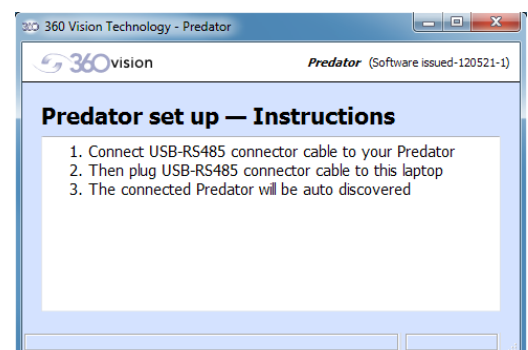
360 Vision Technology - Predator

360vision

Predator (Software issued-120521-1)

Predator set up — Instructions

1. Connect USB-RS485 connector cable to your Predator
2. Then plug USB-RS485 connector cable to this laptop
3. The connected Predator will be auto discovered